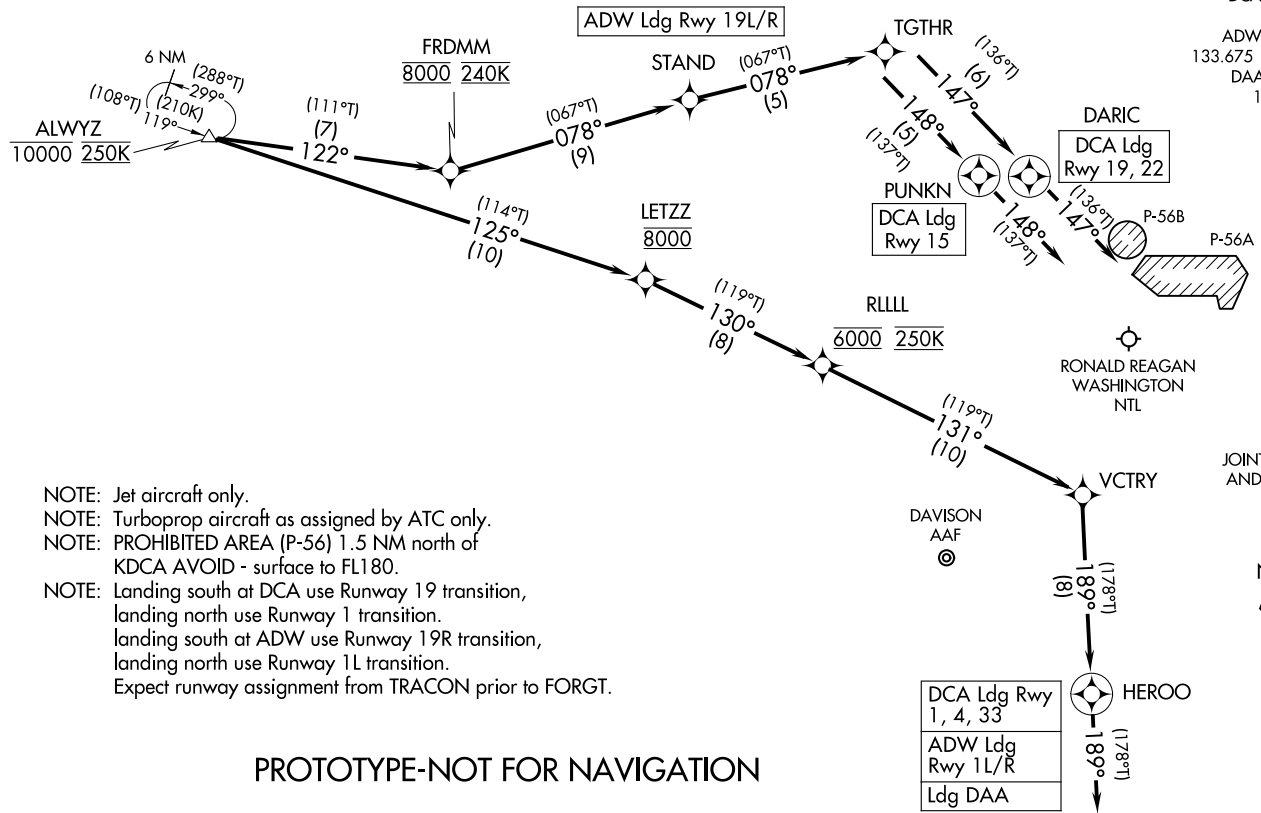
ADW Ldg Rwy 19L/R

6 NM
(288°T)
299°
(108°T)
(210K)
119°

ALWYZ
10000 250K

(111°T)
(7)
122°

FRDMM
8000 240K

(067°T)
078°
(9)

STAND

(067°T)
078°
(5)

TGTHR

(136°T)
(6)
147°

148°
(5)
(137°T)

PUNKN
DCA Ldg
Rwy 15

DARIC
DCA Ldg
Rwy 19, 22

(136°T)
147°

148°
(137°T)

P-56B
P-56A

ADW
133.675
DAA
1

(114°T)
125°
(10)

LETZZ
8000

(119°T)
130°
(8)

RLLLL
6000 250K

RONALD REAGAN
WASHINGTON
NTL

(119°T)
131°
(10)

VCTRY

JOIN
AND

NOTE: Jet aircraft only.
NOTE: Turboprop aircraft as assigned by ATC only.
NOTE: PROHIBITED AREA (P-56) 1.5 NM north of KDCA AVOID - surface to FL180.
NOTE: Landing south at DCA use Runway 19 transition, landing north use Runway 1 transition. landing south at ADW use Runway 19R transition, landing north use Runway 1L transition. Expect runway assignment from TRACON prior to FORGT.

DAVISON
AAF

(8)
189°
(178°T)

HEROO

DCA Ldg Rwy
1, 4, 33
ADW Ldg
Rwy 1L/R
Ldg DAA

189°
(178°T)

PROTOTYPE-NOT FOR NAVIGATION